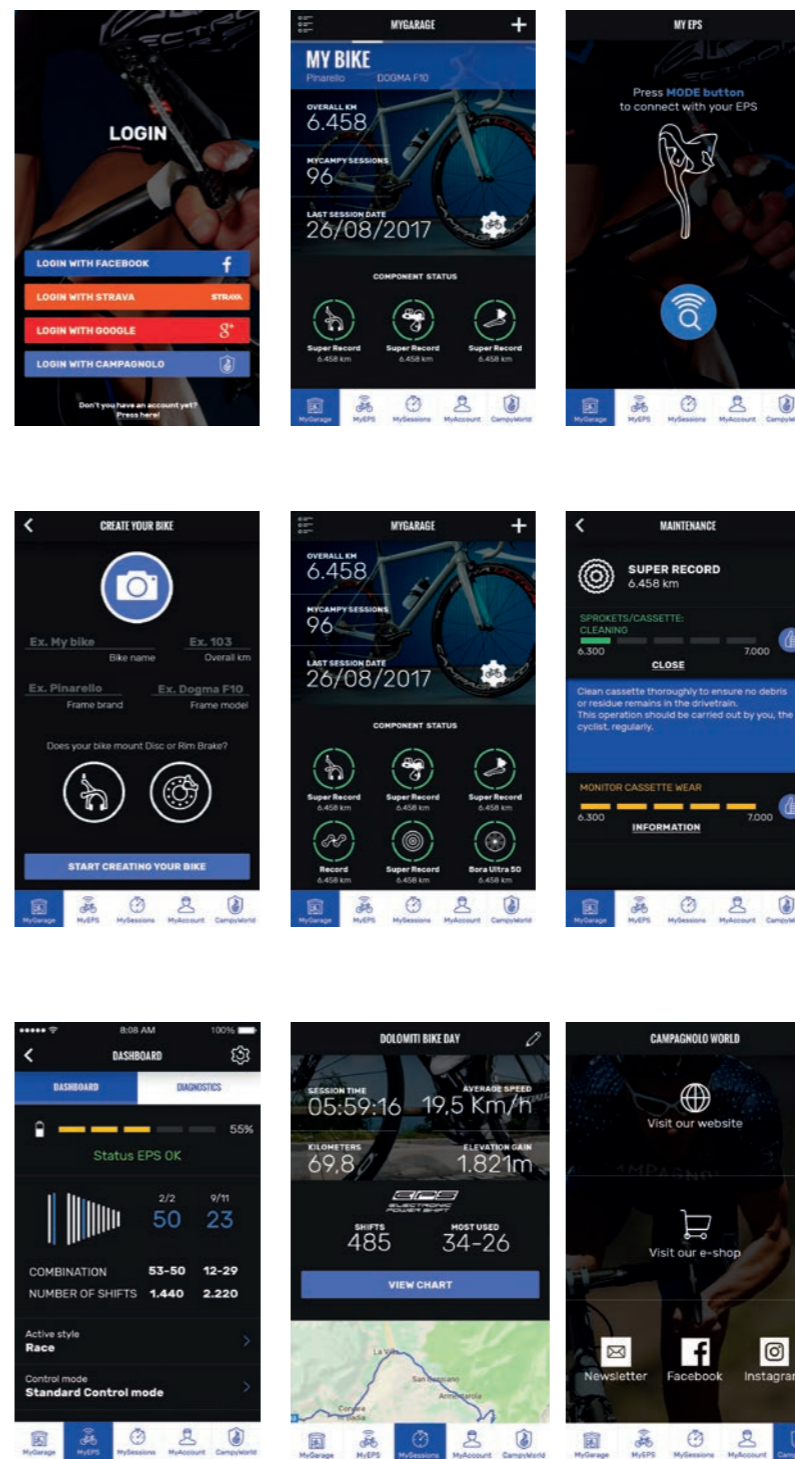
LOGIN

LOGIN WITH FACEBOOK
LOGIN WITH STRAVA STRAVA
LOGIN WITH GOOGLE
LOGIN WITH CAMPAGNOLO

Don't you have an account yet? Press here!

MYGARAGE

MY BIKE
Pinarello DOGMA F10

OVERALL KM
6.458

MYCAMPY SESSIONS
96

LAST SESSION DATE
26/08/2017

COMPONENT STATUS

Super Record 6.458 km
Super Record 6.458 km
Super Record 6.458 km

MyGarage MyEPS MySessions MyAccount CampyWorld

MY EPS

Press MODE button to connect with your EPS

MyGarage MyEPS MySessions MyAccount CampyWorld

CREATE YOUR BIKE

Ex. My bike
Bike name
Ex. 103
Overall km
Ex. Pinarello
Frame brand
Ex. Dogma F10
Frame model

Does your bike mount Disc or Rim Brake?

START CREATING YOUR BIKE

MyGarage MyEPS MySessions MyAccount CampyWorld

MYGARAGE

OVERALL KM
6.458

MYCAMPY SESSIONS
96

LAST SESSION DATE
26/08/2017

COMPONENT STATUS

Super Record 6.458 km
Super Record 6.458 km
Super Record 6.458 km
Record 6.458 km
Super Record 6.458 km
Bora Ultra 50 6.458 km

MyGarage MyEPS MySessions MyAccount CampyWorld

MAINTENANCE

SUPER RECORD
6.458 km

SPROKETS/CASSETTE: CLEANING
6.300 7.000
CLOSE

Clean cassette thoroughly to ensure no debris or residue remains in the drivetrain. This operation should be carried out by you, the cyclist, regularly.

MONITOR CASSETTE WEAR
6.300 7.000
INFORMATION

MyGarage MyEPS MySessions MyAccount Campy

8:08 AM 100%

DASHBOARD

DASHBOARD DIAGNOSTICS

55%
Status EPS OK

2/2 9/11
50 23

COMBINATION 53-50 12-29
NUMBER OF SHIFTS 1.440 2.220

Active style
Race

Control mode
Standard Control mode

MyGarage MyEPS MySessions MyAccount CampyWorld

DOLOMITI BIKE DAY

SESSION TIME
05:59:16
AVERAGE SPEED
19,5 Km/h
KILOMETERS
69,8
ELEVATION GAIN
1.821m

EPS ELECTRONIC POWER SHIFT

SHIFTS
485
MOST USED
34-26

VIEW CHART

La Villa
San Cassiano
Arabba

MyGarage MyEPS MySessions MyAccount CampyWorld

CAMPAGNOLO WORLD

Visit our website

Visit our e-shop

Newsletter Facebook Instagram

MyGarage MyEPS MySessions MyAccount Campy